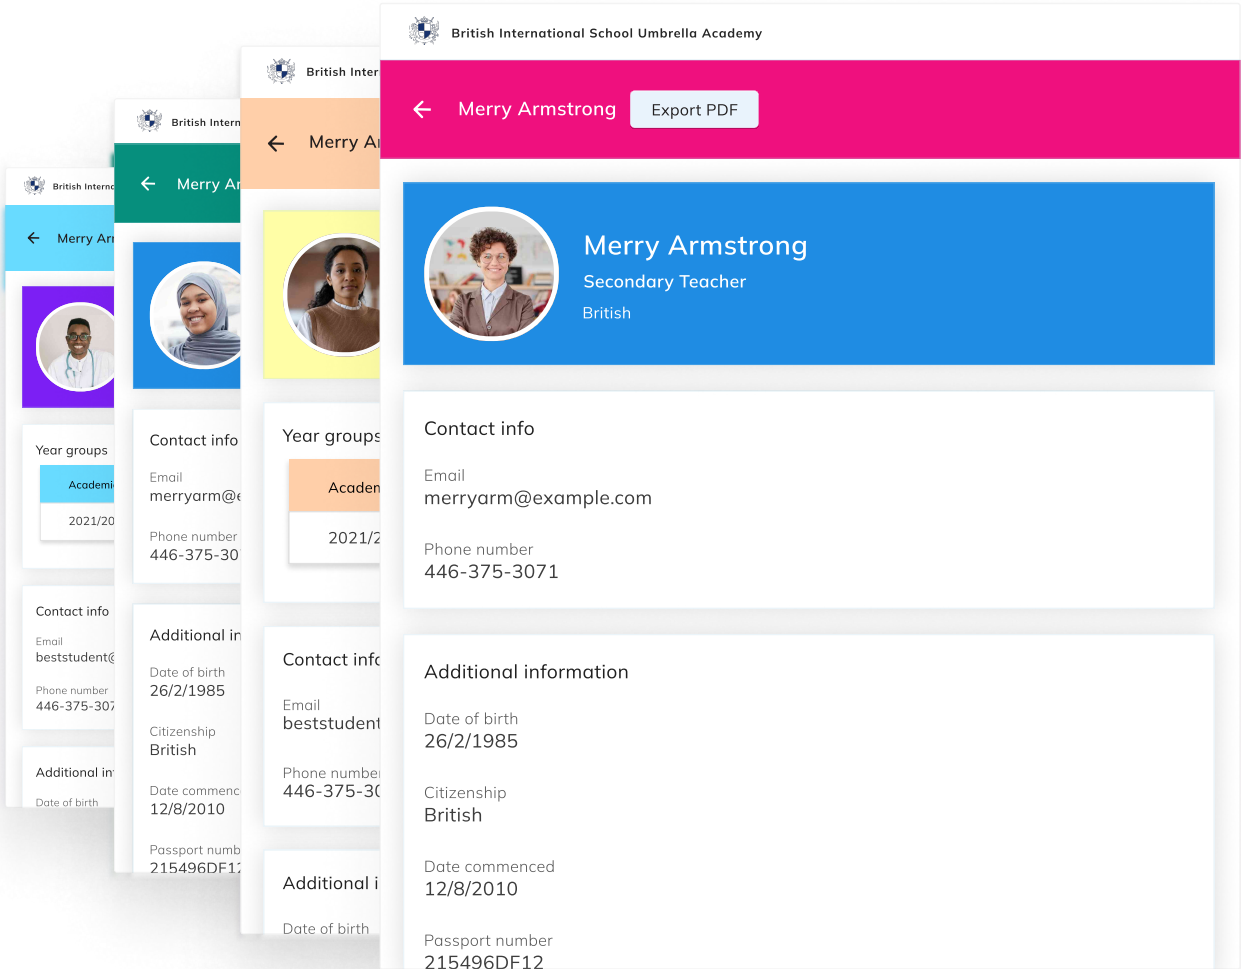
British Internatio

Merry Arr

Year groups

Academi

2021/20

Contact info

Email
beststudent@

Phone number
446-375-307

Additional in

Date of birth

British Intern

Merry Ar

Contact info

Email
merryarm@e

Phone number
446-375-30

Additional in

Date of birth
26/2/1985

Citizenship
British

Date commenc
12/8/2010

Passport numb
215496DF12

British Inter

Merry Ar

Year groups

Academ

2021/2

Contact info

Email
beststudent

Phone number
446-375-30

Additional i

Date of birth

British International School Umbrella Academy

Merry Armstrong

Export PDF

Merry Armstrong
Secondary Teacher
British

Contact info

Email
merryarm@example.com

Phone number
446-375-3071

Additional information

Date of birth
26/2/1985

Citizenship
British

Date commenced
12/8/2010

Passport number
215496DF12